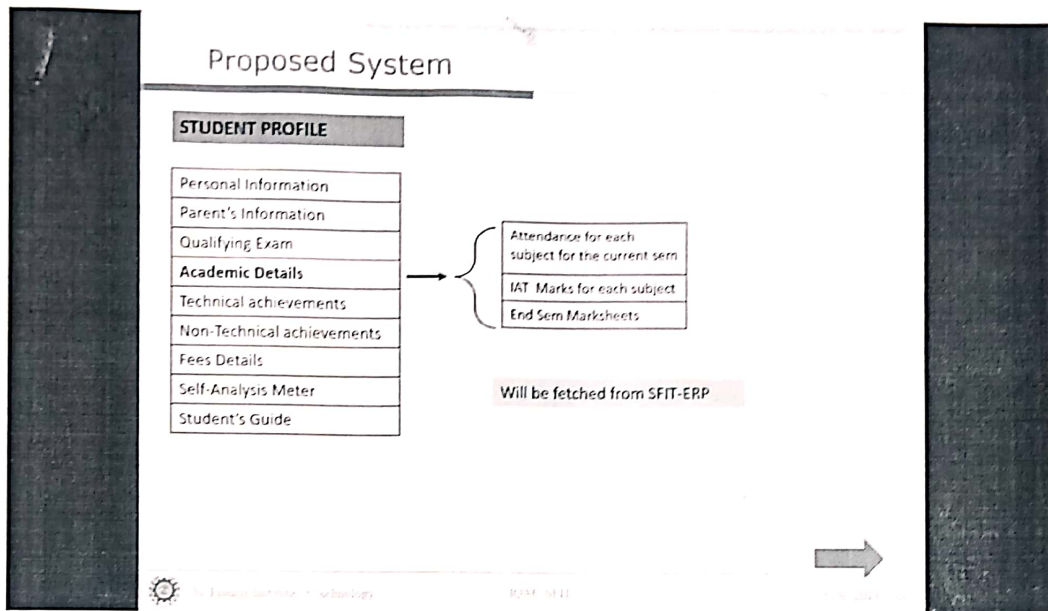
Proposed System

STUDENT PROFILE

| Personal Information |
|---|
| Parent's Information |
| Qualifying Exam |
| Academic Details |
| Technical achievements |
| Non-Technical achievements |
| Fees Details |
| Self-Analysis Meter |
| Student's Guide |

| Attendance for each subject for the current sem |
|---|
| IAT Marks for each subject |
| End Sem Marksheets |

Will be fetched from SFIT-ERP

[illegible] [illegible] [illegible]